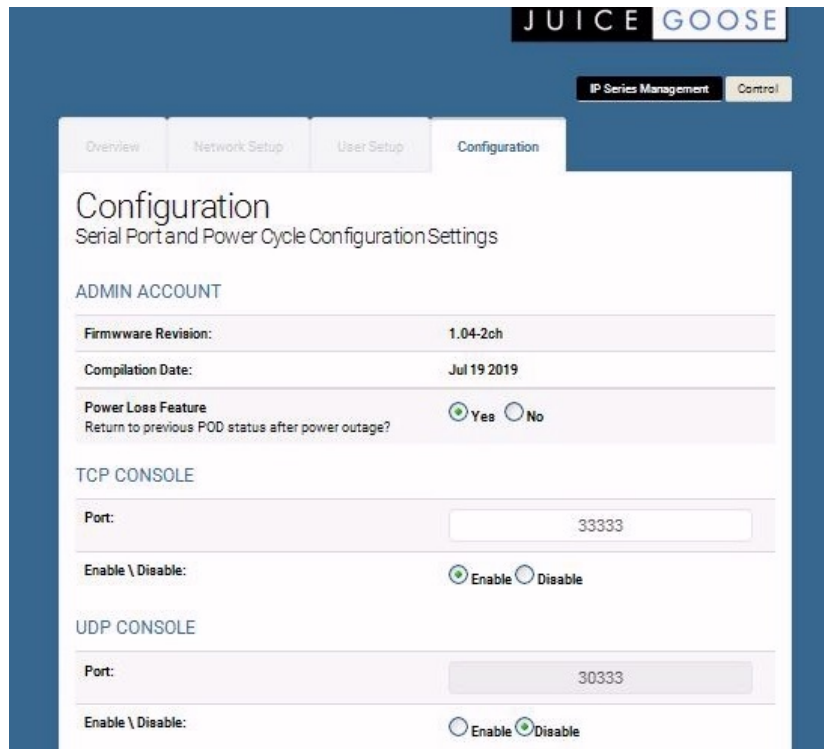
JUICE GOOSE

IP Series Management Control

Overview Network Setup User Setup Configuration

Configuration
Serial Port and Power Cycle Configuration Settings

ADMIN ACCOUNT

| | |
|---|---|
| Firmwware Revision: | 1.04-2ch |
| Compilation Date: | Jul 19 2019 |
| Power Loss Feature Return to previous POD status after power outage? | Yes No |

TCP CONSOLE

| | |
|---|---|
| Port: | 33333 |
| Enable \ Disable: | Enable Disable |

UDP CONSOLE

| | |
|---|---|
| Port: | 30333 |
| Enable \ Disable: | Enable Disable |